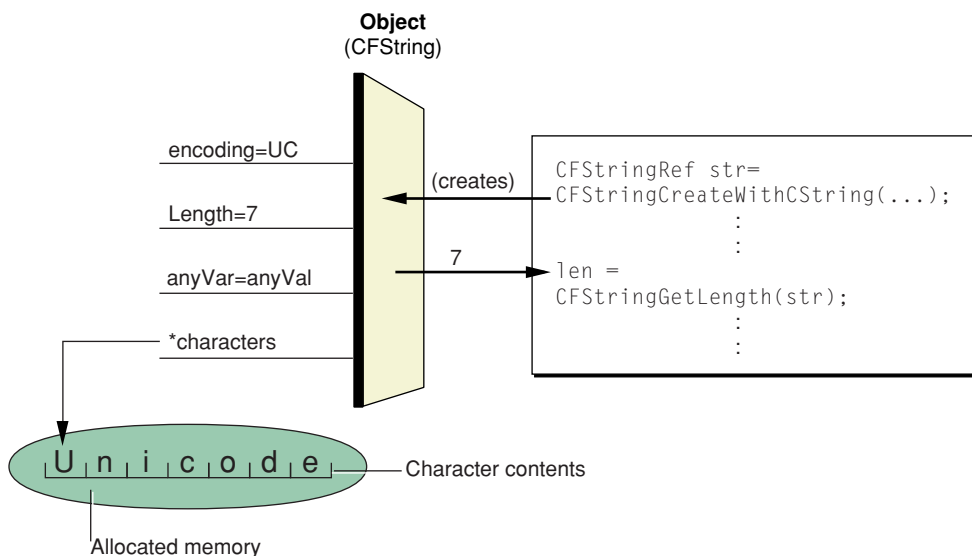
**Object**
(CFString)

encoding=UC

Length=7

anyVar=anyVal

*characters

(creates)

7

CFStringRef str=
CFStringCreateWithCString(...);
:
:
len =
CFStringGetLength(str);
:
:

U n i c o d e

Character contents

Allocated memory